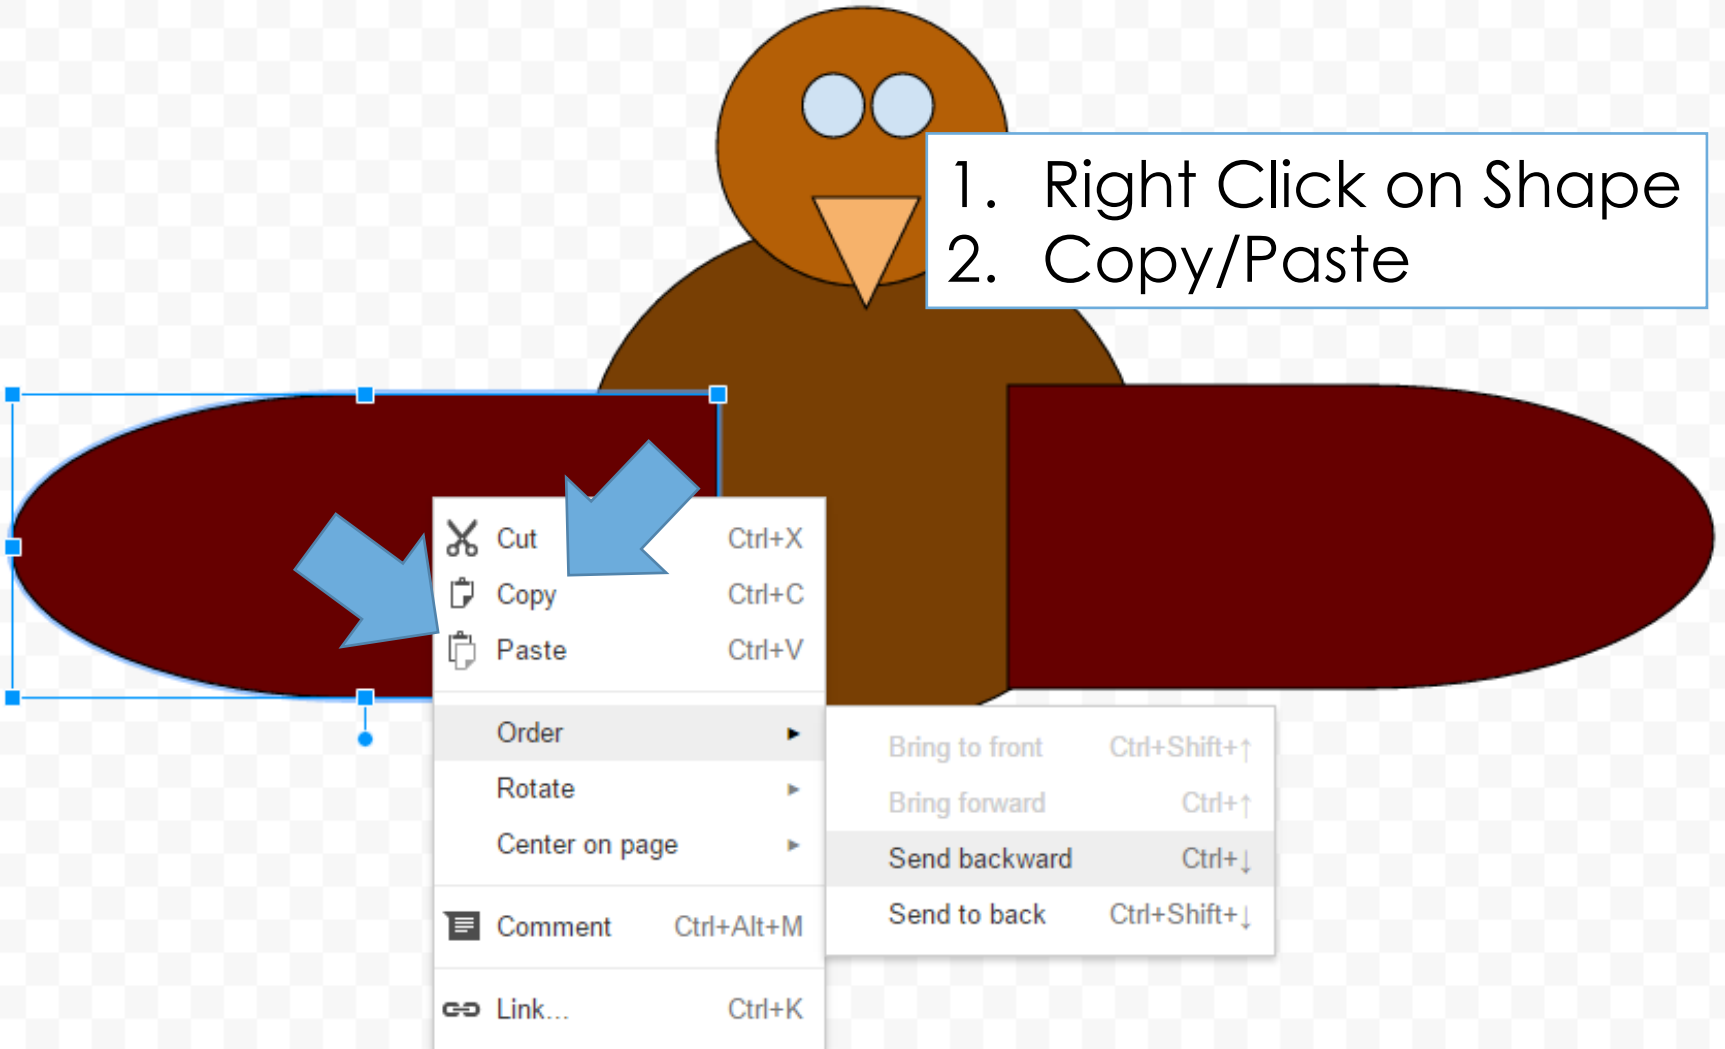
1. Right Click on Shape
2. Copy/Paste

Cut Ctrl+X
Copy Ctrl+C
Paste Ctrl+V
Order ▸
Rotate ▸
Center on page ▸
Comment Ctrl+Alt+M
Link... Ctrl+K

Bring to front Ctrl+Shift+↑
Bring forward Ctrl+↑
Send backward Ctrl+↓
Send to back Ctrl+Shift+↓